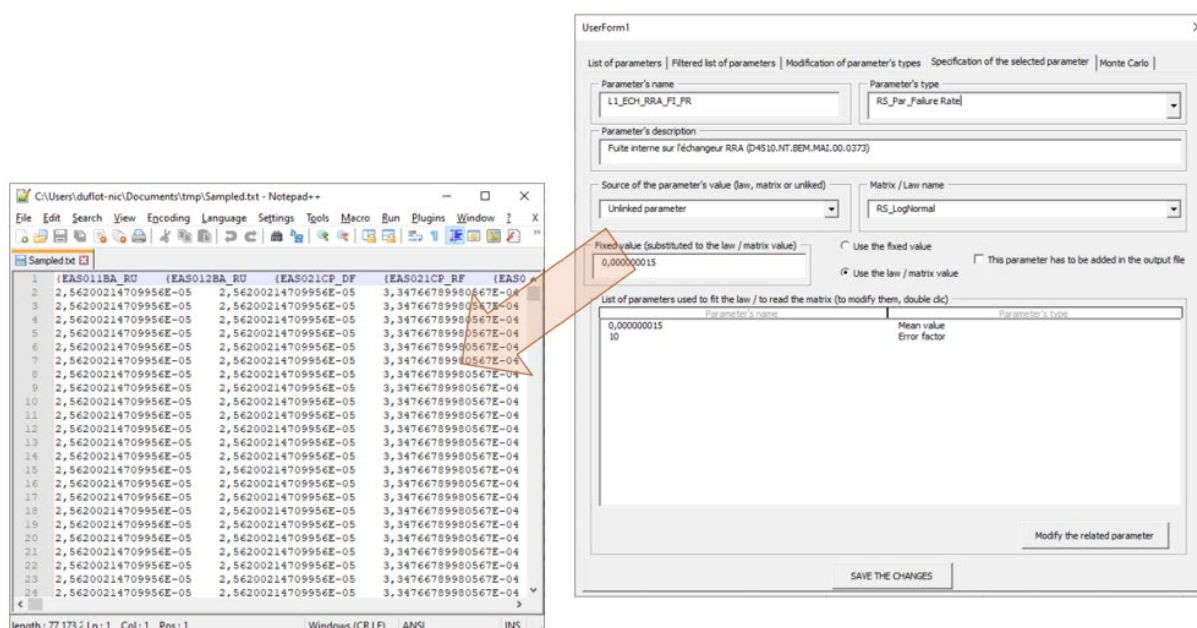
C:\Users\duflot-nic\Documents\tmp\Sampled.txt - Notepad++

File Edit Search View Encoding Language Settings Tools Macro Run Plugins Window ? X

Sampled.txt

| | | | | |
|---|---|---|---|---|
| 1 | {EAS011BA_RU | {EAS012BA_RU | {EAS021CP_DF | {EAS021CP_RF {EAS0 |
| 2 | 2,56200214709956E-05 | 2,56200214709956E-05 | 3,34766789980567E-04 | |
| 3 | 2,56200214709956E-05 | 2,56200214709956E-05 | 3,34766789980567E-04 | |
| 4 | 2,56200214709956E-05 | 2,56200214709956E-05 | 3,34766789980567E-04 | |
| 5 | 2,56200214709956E-05 | 2,56200214709956E-05 | 3,34766789980567E-04 | |
| 6 | 2,56200214709956E-05 | 2,56200214709956E-05 | 3,34766789980567E-04 | |
| 7 | 2,56200214709956E-05 | 2,56200214709956E-05 | 3,34766789980567E-04 | |
| 8 | 2,56200214709956E-05 | 2,56200214709956E-05 | 3,34766789980567E-04 | |
| 9 | 2,56200214709956E-05 | 2,56200214709956E-05 | 3,34766789980567E-04 | |
| 10 | 2,56200214709956E-05 | 2,56200214709956E-05 | 3,34766789980567E-04 | |
| 11 | 2,56200214709956E-05 | 2,56200214709956E-05 | 3,34766789980567E-04 | |
| 12 | 2,56200214709956E-05 | 2,56200214709956E-05 | 3,34766789980567E-04 | |
| 13 | 2,56200214709956E-05 | 2,56200214709956E-05 | 3,34766789980567E-04 | |
| 14 | 2,56200214709956E-05 | 2,56200214709956E-05 | 3,34766789980567E-04 | |
| 15 | 2,56200214709956E-05 | 2,56200214709956E-05 | 3,34766789980567E-04 | |
| 16 | 2,56200214709956E-05 | 2,56200214709956E-05 | 3,34766789980567E-04 | |
| 17 | 2,56200214709956E-05 | 2,56200214709956E-05 | 3,34766789980567E-04 | |
| 18 | 2,56200214709956E-05 | 2,56200214709956E-05 | 3,34766789980567E-04 | |
| 19 | 2,56200214709956E-05 | 2,56200214709956E-05 | 3,34766789980567E-04 | |
| 20 | 2,56200214709956E-05 | 2,56200214709956E-05 | 3,34766789980567E-04 | |
| 21 | 2,56200214709956E-05 | 2,56200214709956E-05 | 3,34766789980567E-04 | |
| 22 | 2,56200214709956E-05 | 2,56200214709956E-05 | 3,34766789980567E-04 | |
| 23 | 2,56200214709956E-05 | 2,56200214709956E-05 | 3,34766789980567E-04 | |
| 24 | 2,56200214709956E-05 | 2,56200214709956E-05 | 3,34766789980567E-04 | |

length : 77 173 Ln : 1 Col : 1 Pos : 1 Windows (CR LF) ANSI INS

UserForm1

List of parameters | Filtered list of parameters | Modification of parameter's types | Specification of the selected parameter | Monte Carlo

Parameter's name
L1_ECH_RRA_FI_FR

Parameter's type
RS_Par_Failure Rate

Parameter's description
Fuite interne sur l'échangeur RRA (D4510.NT.BEM.MAI.00.0373)

Source of the parameter's value (law, matrix or unliked)
Unlinked parameter

Matrix / Law name
RS_LogNormal

Fixed value (substituted to the law / matrix value)
0,000000015

Use the fixed value
Use the law / matrix value
This parameter has to be added in the output file

List of parameters used to fit the law / to read the matrix (to modify them, double clic)

| Parameter's name | Parameter's type |
|---|---|
| 0,000000015 | Mean value |
| 10 | Error factor |

Modify the related parameter

SAVE THE CHANGES